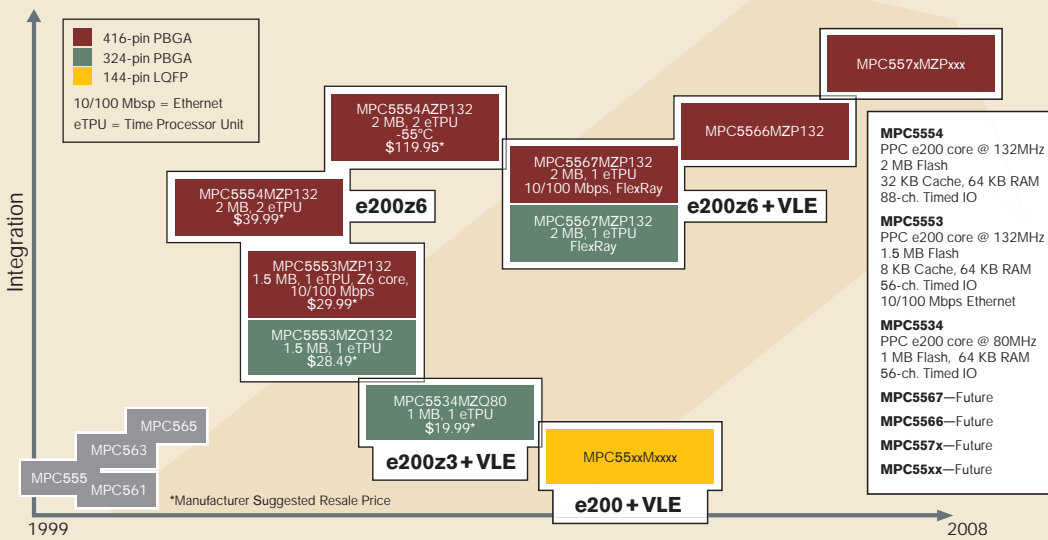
416-pin PBGA
324-pin PBGA
144-pin LQFP

10/100 Mbsp = Ethernet
eTPU = Time Processor Unit

Integration

MPC5554AZP132
2 MB, 2 eTPU
-55°C
$119.95*

MPC5554MZP132
2 MB, 2 eTPU
$39.99*

e200z6

MPC5553MZP132
1.5 MB, 1 eTPU, Z6 core,
10/100 Mbps
$29.99*

MPC5553MZQ132
1.5 MB, 1 eTPU
$28.49*

MPC5567MZP132
2 MB, 1 eTPU
10/100 Mbps, FlexRay

MPC5567MZP132
2 MB, 1 eTPU
FlexRay

MPC5566MZP132

e200z6 + VLE

MPC557xMZPxxx

MPC5554
PPC e200 core @ 132MHz
2 MB Flash
32 KB Cache, 64 KB RAM
88-ch. Timed IO

MPC5553
PPC e200 core @ 132MHz
1.5 MB Flash
8 KB Cache, 64 KB RAM
56-ch. Timed IO
10/100 Mbps Ethernet

MPC5534
PPC e200 core @ 80MHz
1 MB Flash, 64 KB RAM
56-ch. Timed IO

MPC5567—Future
MPC5566—Future
MPC557x—Future
MPC55xx—Future

MPC5534MZQ80
1 MB, 1 eTPU
$19.99*

e200z3 + VLE

MPC55xxMxxxx

e200 + VLE

MPC565
MPC563
MPC555
MPC561

*Manufacturer Suggested Resale Price

1999
2008